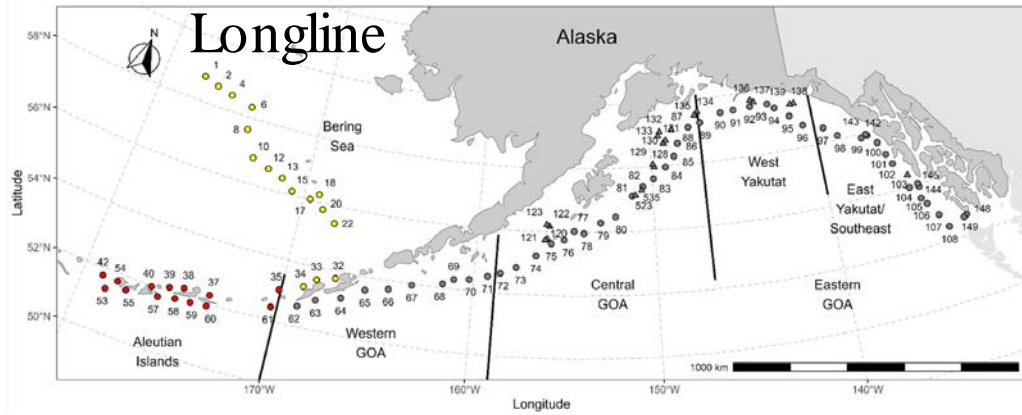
Longline

Alaska

Bering Sea

West Yakutat

East Yakutat/ Southeast

Central GOA

Eastern GOA

Western GOA

Aleutian Islands

58°N
56°N
54°N
52°N
50°N

Latitude

170°W 160°W 150°W 140°W

Longitude

1000 km

1 2 4 6 5 8 10 12 13 15 18 17 20 22

42 54 40 39 38 37 53 55 57 58 59 60 35 61 34 33 32 62 63 64 65 66 67 68 69 70 71 72 73 74 75 76 78 79 80 120 121 122 123 77 81 82 83 84 85 86 87 88 89 90 91 92 93 94 95 96 97 98 99 100 101 102 103 104 105 106 107 108 128 129 130 131 132 133 134 135 136 137 138 139 142 143 144 145 148 149 523 535